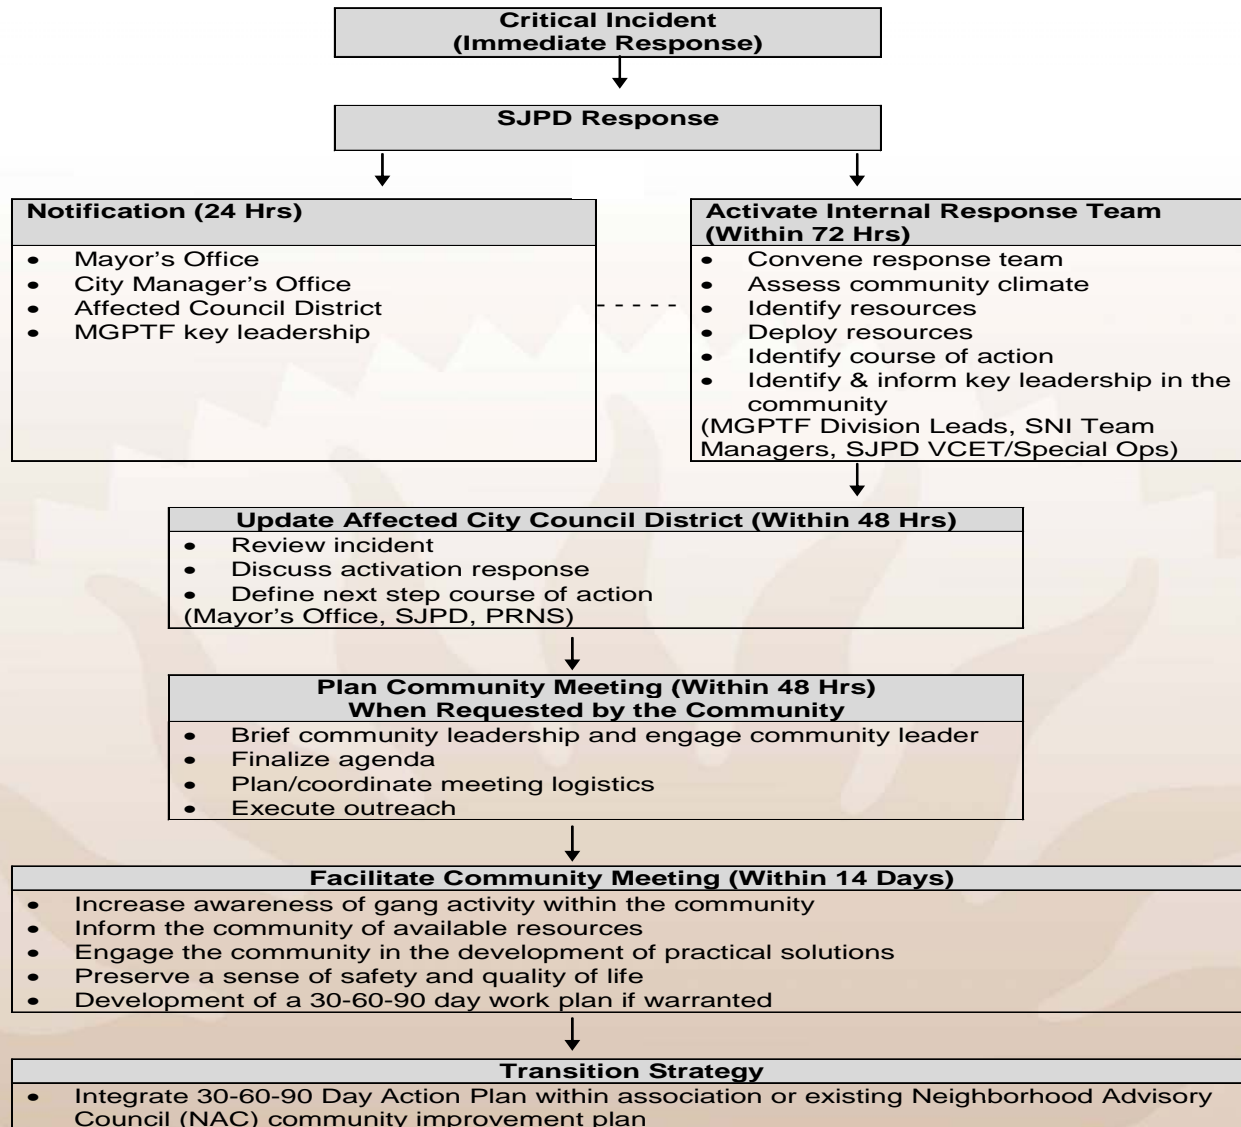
Critical Incident
(Immediate Response)

SJPD Response

Notification (24 Hrs)

- Mayor's Office
- City Manager's Office
- Affected Council District
- MGPTF key leadership

Activate Internal Response Team (Within 72 Hrs)

- Convene response team
- Assess community climate
- Identify resources
- Deploy resources
- Identify course of action
- Identify & inform key leadership in the community

(MGPTF Division Leads, SNI Team Managers, SJPD VCET/Special Ops)

Update Affected City Council District (Within 48 Hrs)

- Review incident
- Discuss activation response
- Define next step course of action

(Mayor's Office, SJPD, PRNS)

Plan Community Meeting (Within 48 Hrs)
When Requested by the Community

- Brief community leadership and engage community leader
- Finalize agenda
- Plan/coordinate meeting logistics
- Execute outreach

Facilitate Community Meeting (Within 14 Days)

- Increase awareness of gang activity within the community
- Inform the community of available resources
- Engage the community in the development of practical solutions
- Preserve a sense of safety and quality of life
- Development of a 30-60-90 day work plan if warranted

Transition Strategy

- Integrate 30-60-90 Day Action Plan within association or existing Neighborhood Advisory Council (NAC) community improvement plan